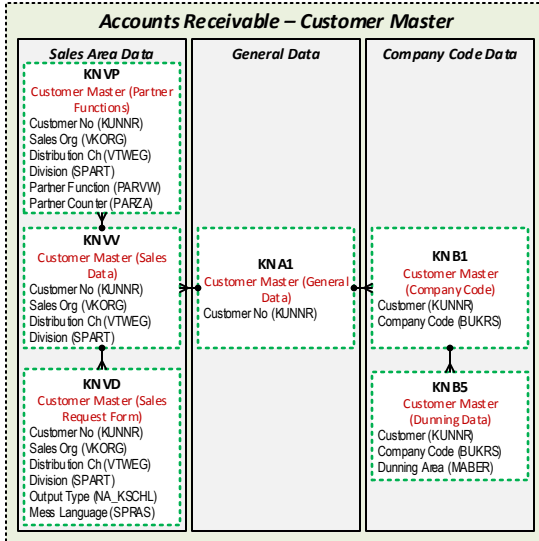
Accounts Receivable – Customer Master

Sales Area Data

KNVP
Customer Master (Partner Functions)
Customer No (KUNNR)
Sales Org (VKORG)
Distribution Ch (VTWEG)
Division (SPART)
Partner Function (PARVW)
Partner Counter (PARZA)

KNVV
Customer Master (Sales Data)
Customer No (KUNNR)
Sales Org (VKORG)
Distribution Ch (VTWEG)
Division (SPART)

KNVD
Customer Master (Sales Request Form)
Customer No (KUNNR)
Sales Org (VKORG)
Distribution Ch (VTWEG)
Division (SPART)
Output Type (NA_KSCHL)
Mess Language (SPRAS)

General Data

KNA1
Customer Master (General Data)
Customer No (KUNNR)

Company Code Data

KNB1
Customer Master (Company Code)
Customer (KUNNR)
Company Code (BUKRS)

KNB5
Customer Master (Dunning Data)
Customer (KUNNR)
Company Code (BUKRS)
Dunning Area (MABER)